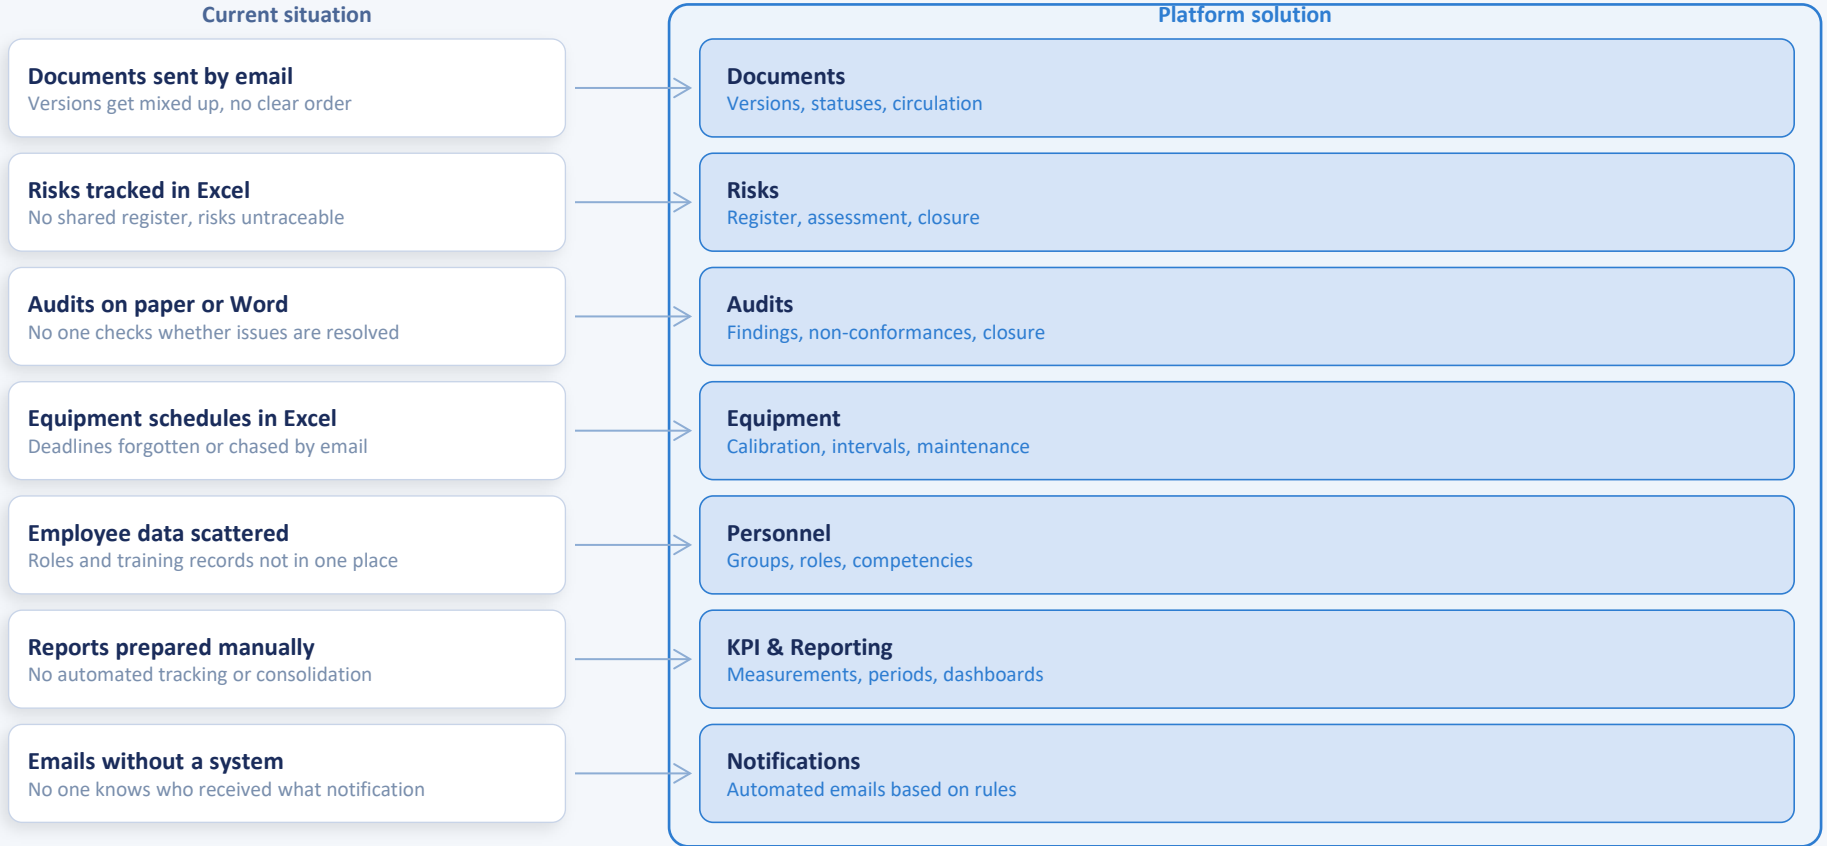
Current situation

Documents sent by email
Versions get mixed up, no clear order

Risks tracked in Excel
No shared register, risks untraceable

Audits on paper or Word
No one checks whether issues are resolved

Equipment schedules in Excel
Deadlines forgotten or chased by email

Employee data scattered
Roles and training records not in one place

Reports prepared manually
No automated tracking or consolidation

Emails without a system
No one knows who received what notification

Platform solution

Documents
Versions, statuses, circulation

Risks
Register, assessment, closure

Audits
Findings, non-conformances, closure

Equipment
Calibration, intervals, maintenance

Personnel
Groups, roles, competencies

KPI & Reporting
Measurements, periods, dashboards

Notifications
Automated emails based on rules